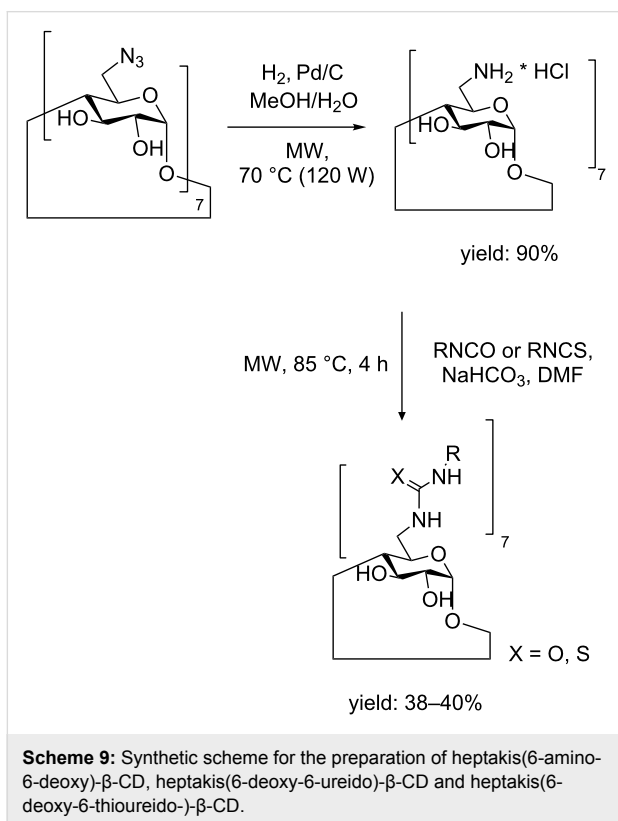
$N_3$

HO

OH

O

7

$H_2$, Pd/C
MeOH/$H_2O$

MW,
70 °C (120 W)

$NH_2$ * HCl

HO

OH

O

7

yield: 90%

MW, 85 °C, 4 h

RNCO or RNCS,
$NaHCO_3$, DMF

R

X

NH

NH

7

HO

OH

O

X = O, S

yield: 38–40%

**Scheme 9:** Synthetic scheme for the preparation of heptakis(6-amino-6-deoxy)-β-CD, heptakis(6-deoxy-6-ureido)-β-CD and heptakis(6-deoxy-6-thioureido-)-β-CD.